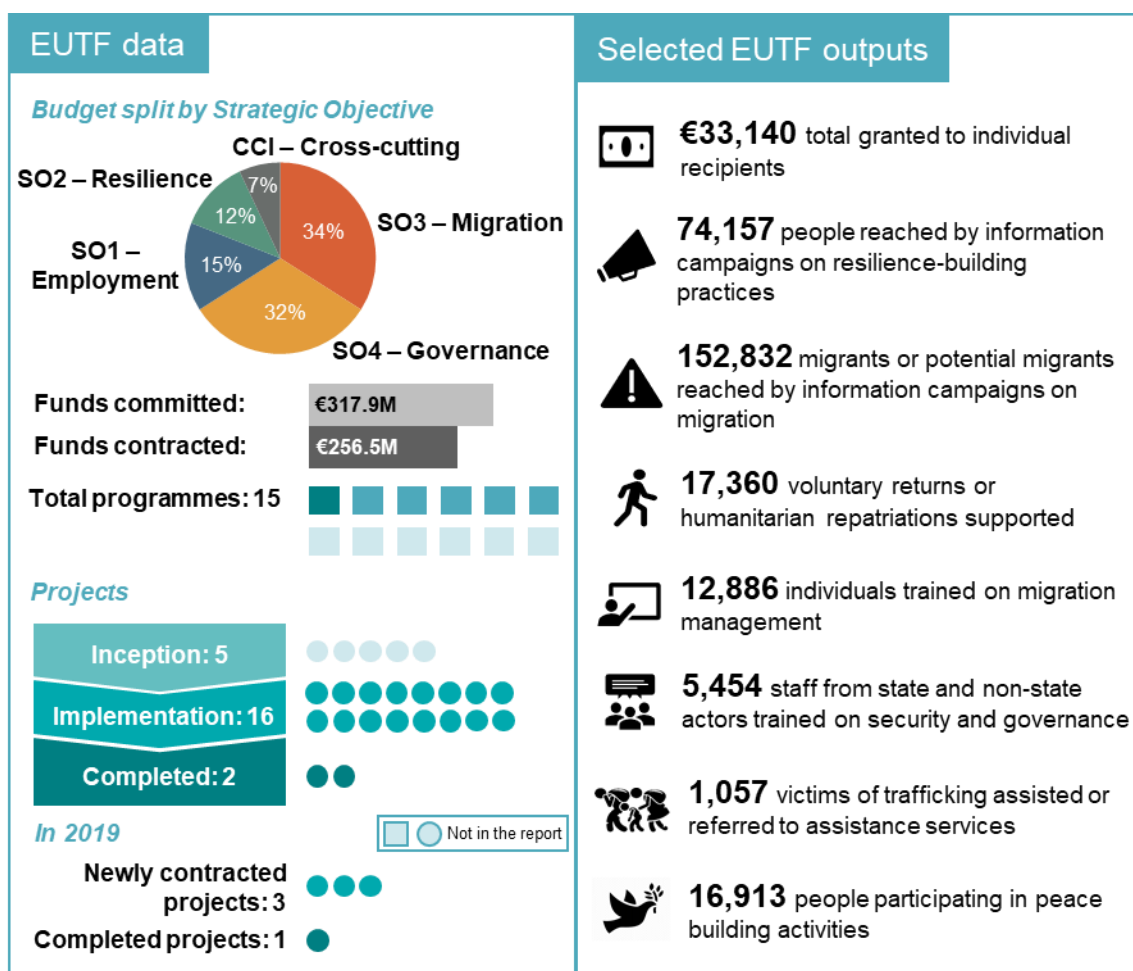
EUTF data

Budget split by Strategic Objective

CCI – Cross-cutting
SO2 – Resilience
SO1 – Employment
SO3 – Migration
SO4 – Governance
7%
12%
15%
34%
32%

Funds committed: €317.9M
Funds contracted: €256.5M
Total programmes: 15

Projects

Inception: 5
Implementation: 16
Completed: 2

In 2019

Not in the report

Newly contracted projects: 3
Completed projects: 1

Selected EUTF outputs

€33,140 total granted to individual recipients

74,157 people reached by information campaigns on resilience-building practices

152,832 migrants or potential migrants reached by information campaigns on migration

17,360 voluntary returns or humanitarian repatriations supported

12,886 individuals trained on migration management

5,454 staff from state and non-state actors trained on security and governance

1,057 victims of trafficking assisted or referred to assistance services

16,913 people participating in peace building activities